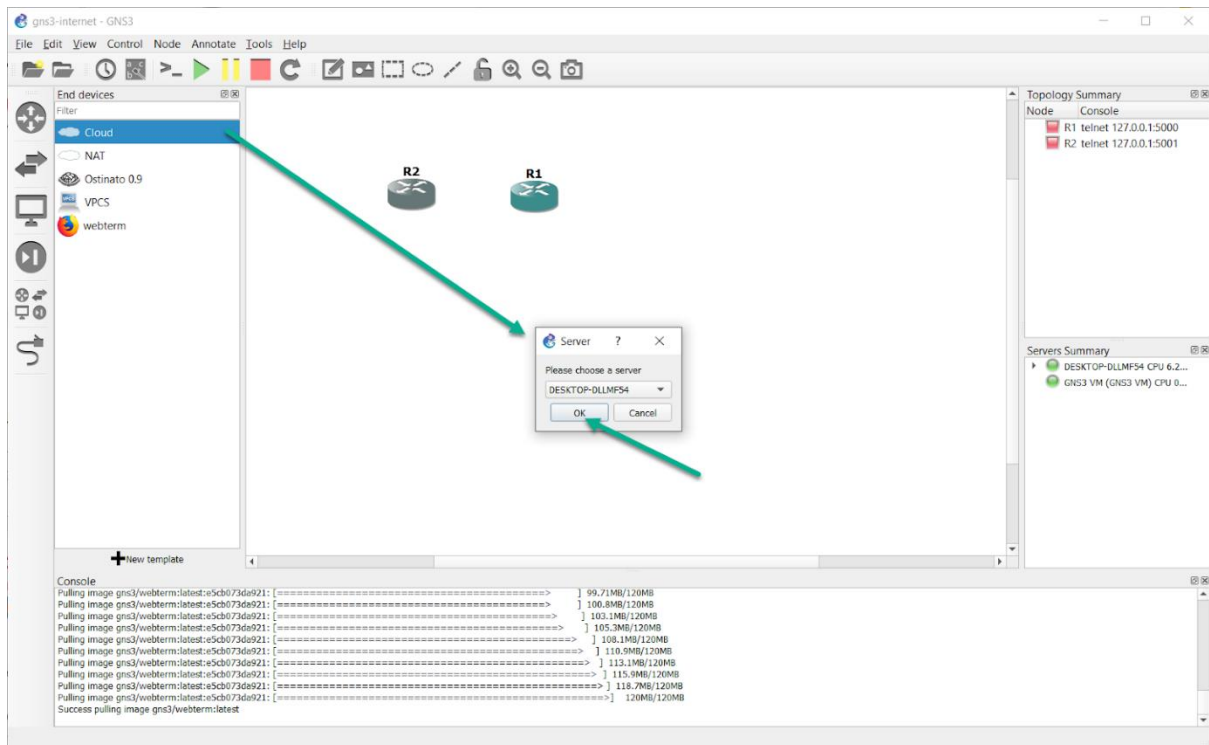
gns3-internet - GNS3

File Edit View Control Node Annotate Tools Help

End devices

Filter

Cloud

NAT

Ostinato 0.9

VPCS

webterm

New template

R2

R1

Server ?

Please choose a server

DESKTOP-DLLMF54

OK Cancel

Topology Summary

Node Console

R1 telnet 127.0.0.1:5000

R2 telnet 127.0.0.1:5001

Servers Summary

DESKTOP-DLLMF54 CPU 6.2...

GNS3 VM (GNS3 VM) CPU 0...

Console

Pulling image gns3/webterm:latest:e5cb073da921: [==========================================> ] 99.71MB/120MB
Pulling image gns3/webterm:latest:e5cb073da921: [==========================================> ] 100.8MB/120MB
Pulling image gns3/webterm:latest:e5cb073da921: [===========================================> ] 103.1MB/120MB
Pulling image gns3/webterm:latest:e5cb073da921: [============================================> ] 105.3MB/120MB
Pulling image gns3/webterm:latest:e5cb073da921: [=============================================> ] 108.1MB/120MB
Pulling image gns3/webterm:latest:e5cb073da921: [==============================================> ] 110.9MB/120MB
Pulling image gns3/webterm:latest:e5cb073da921: [===============================================> ] 113.1MB/120MB
Pulling image gns3/webterm:latest:e5cb073da921: [================================================> ] 115.9MB/120MB
Pulling image gns3/webterm:latest:e5cb073da921: [=================================================> ] 118.7MB/120MB
Pulling image gns3/webterm:latest:e5cb073da921: [==================================================>] 120MB/120MB
Success pulling image gns3/webterm:latest